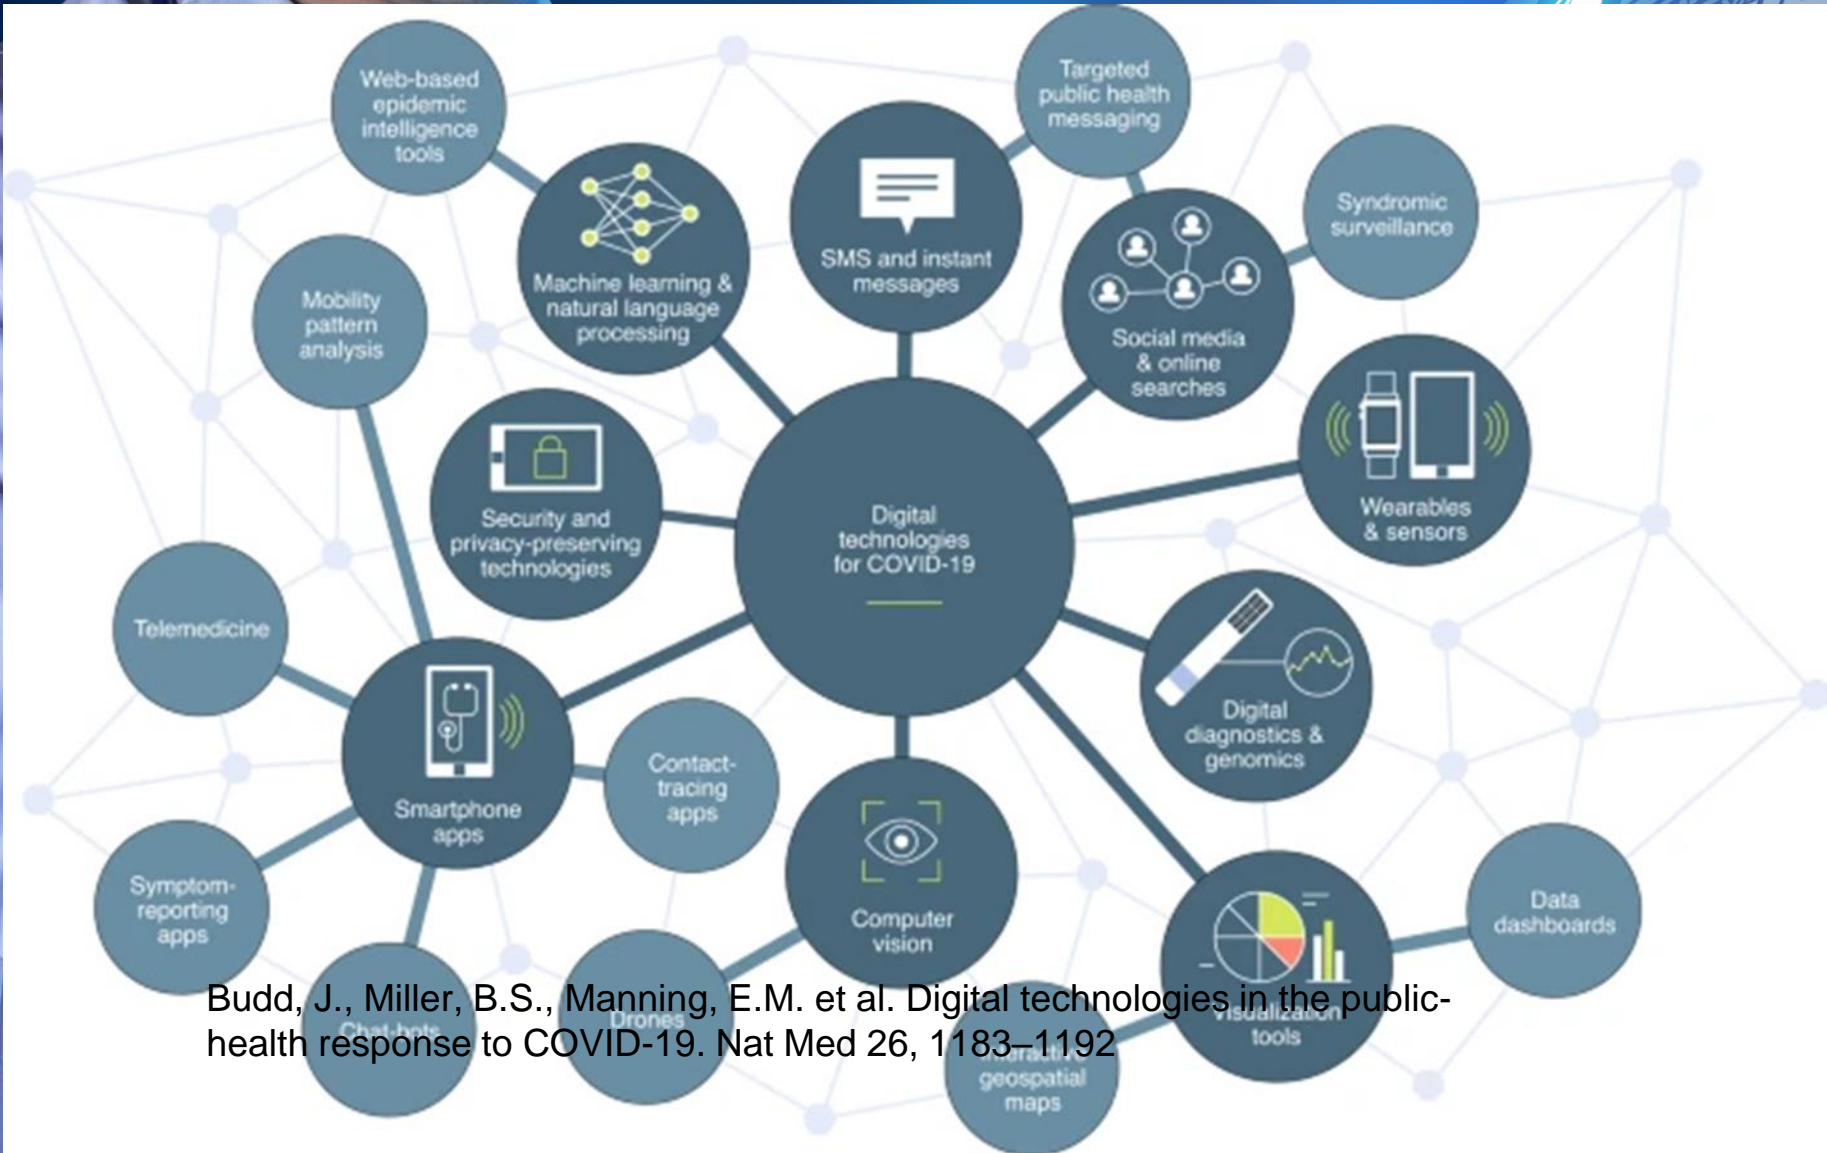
Web-based epidemic intelligence tools

Targeted public health messaging

Syndromic surveillance

Machine learning & natural language processing

SMS and instant messages

Social media & online searches

Mobility pattern analysis

Security and privacy-preserving technologies

Digital technologies for COVID-19

Wearables & sensors

Telemedicine

Smartphone apps

Contact-tracing apps

Digital diagnostics & genomics

Computer vision

Symptom-reporting apps

Data dashboards

Chat-bots

Drones

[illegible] geospatial maps

Visualization tools

Budd, J., Miller, B.S., Manning, E.M. et al. Digital technologies in the public-health response to COVID-19. Nat Med 26, 1183–1192